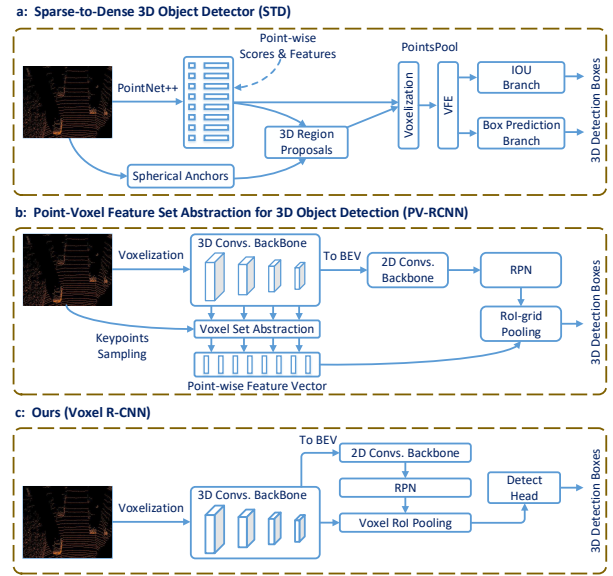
a: Sparse-to-Dense 3D Object Detector (STD)

PointNet++

Point-wise Scores & Features

PointsPool

Voxelization

VFE

IOU Branch

Box Prediction Branch

3D Detection Boxes

3D Region Proposals

Spherical Anchors

b: Point-Voxel Feature Set Abstraction for 3D Object Detection (PV-RCNN)

Voxelization

3D Convs. BackBone

To BEV

2D Convs. Backbone

RPN

3D Detection Boxes

Voxel Set Abstraction

RoI-grid Pooling

Keypoints Sampling

Point-wise Feature Vector

c: Ours (Voxel R-CNN)

To BEV

2D Convs. Backbone

Voxelization

3D Convs. BackBone

RPN

Detect Head

3D Detection Boxes

Voxel RoI Pooling